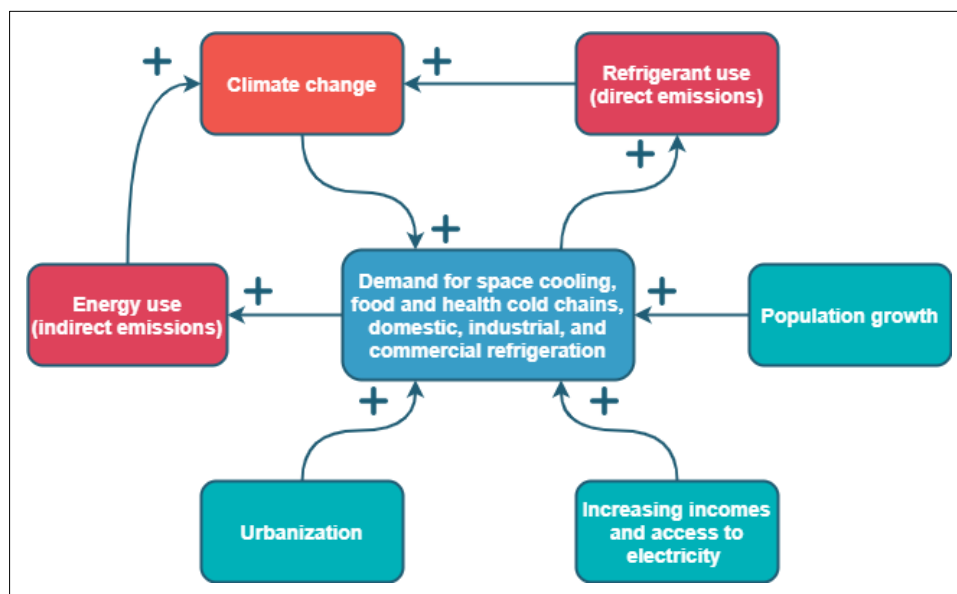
+ Climate change + Refrigerant use (direct emissions)

+

+

Energy use (indirect emissions) + Demand for space cooling, food and health cold chains, domestic, industrial, and commercial refrigeration + Population growth

+ +

Urbanization

Increasing incomes and access to electricity